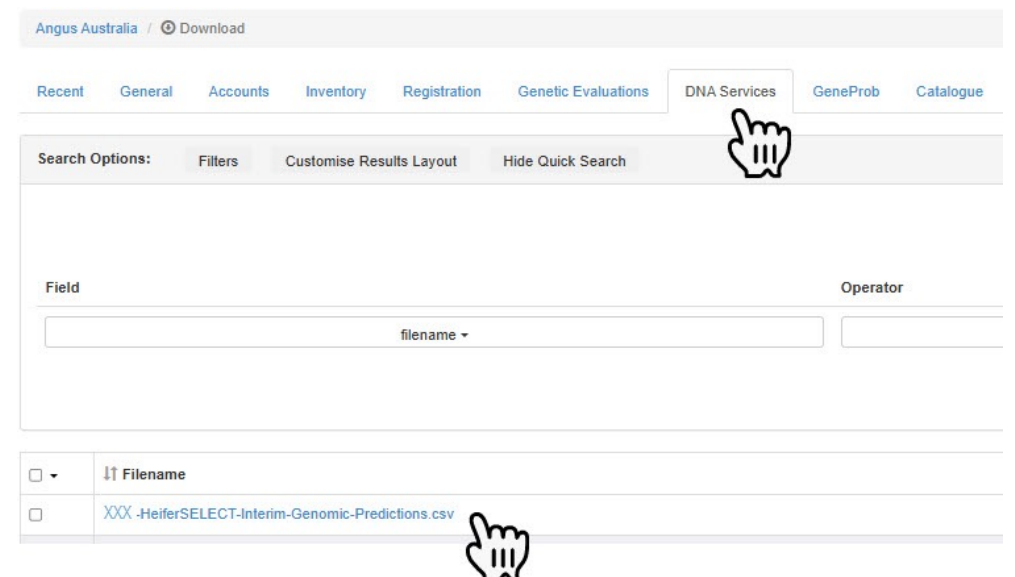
Angus Australia / Download

Recent General Accounts Inventory Registration Genetic Evaluations DNA Services GeneProb Catalogue

Search Options: Filters Customise Results Layout Hide Quick Search

Field

Operator

filename ▾

Filename

XXX -HeiferSELECT-Interim-Genomic-Predictions.csv